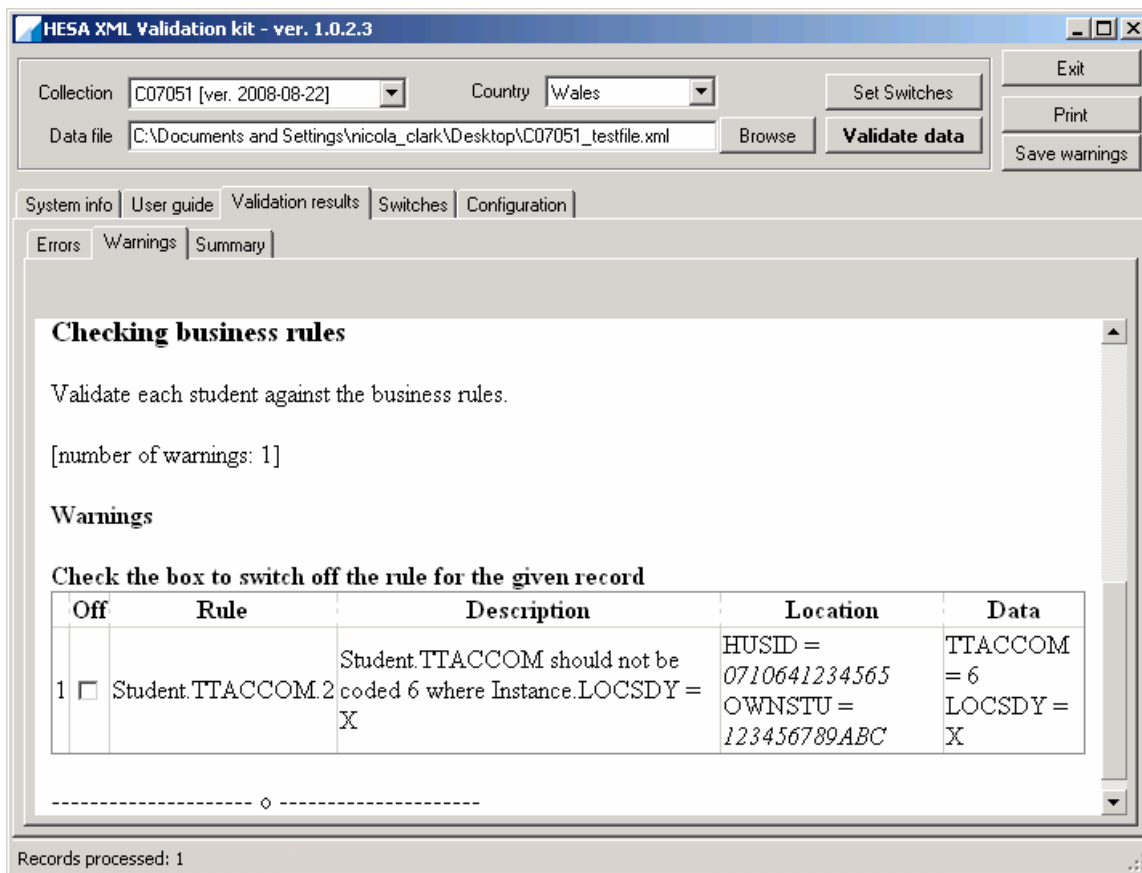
HESA XML Validation kit - ver. 1.0.2.3

Collection C07051 [ver. 2008-08-22]
Country Wales
Set Switches
Exit
Print
Data file C:\Documents and Settings\nicola_clark\Desktop\C07051_testfile.xml
Browse
Validate data
Save warnings

System info | User guide | Validation results | Switches | Configuration

Errors | Warnings | Summary

**Checking business rules**

Validate each student against the business rules.

[number of warnings: 1]

**Warnings**

**Check the box to switch off the rule for the given record**

| | Off | Rule | Description | Location | Data |
|---|---|---|---|---|---|
| 1 | ☐ | Student.TTACCOM.2 | Student.TTACCOM should not be coded 6 where Instance.LOCSDY = X | HUSID = *0710641234565* OWNSTU = *123456789ABC* | TTACCOM = 6 LOCSDY = X |

--------------------- ○ ---------------------

Records processed: 1